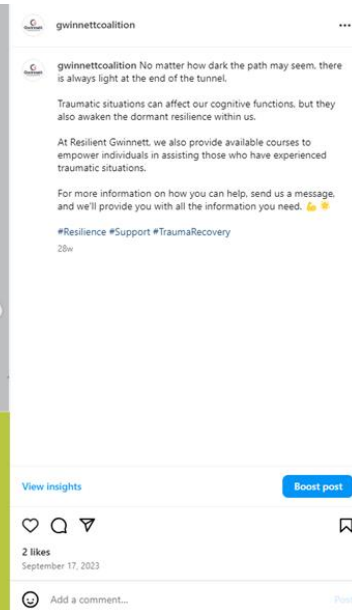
gwinnettcoalition ...

gwinnettcoalition No matter how dark the path may seem, there is always light at the end of the tunnel.

Traumatic situations can affect our cognitive functions, but they also awaken the dormant resilience within us.

At Resilient Gwinnett, we also provide available courses to empower individuals in assisting those who have experienced traumatic situations.

For more information on how you can help, send us a message, and we'll provide you with all the information you need. 💪☀️

#Resilience #Support #TraumaRecovery

28w

View insights

Boost post

2 likes

September 17, 2023

Add a comment...

Post